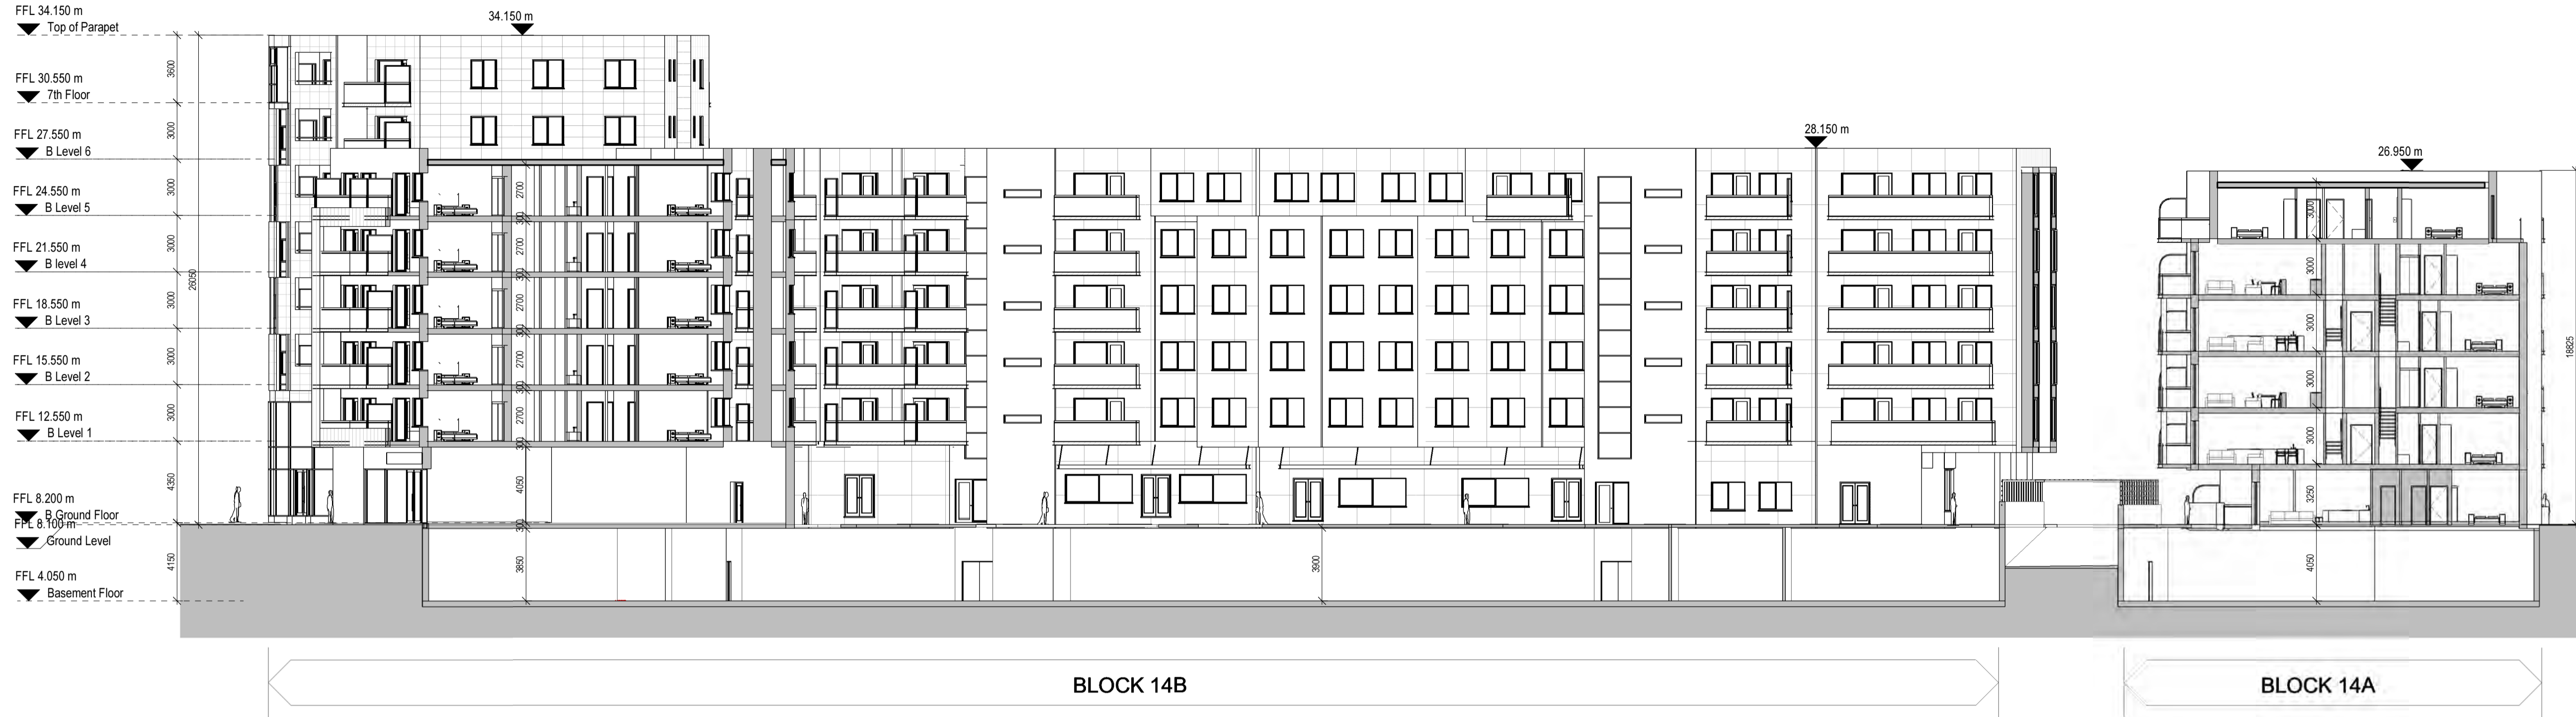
FFL 34.150 m
Top of Parapet

FFL 30.550 m
7th Floor

FFL 27.550 m
B Level 6

FFL 24.550 m
B Level 5

FFL 21.550 m
B level 4

FFL 18.550 m
B Level 3

FFL 15.550 m
B Level 2

FFL 12.550 m
B Level 1

FFL 8.200 m
B Ground Floor
FFL 8.100 m
Ground Level

FFL 4.050 m
Basement Floor

3600
3000
3000
3000
3000
3000
4350
4150
26050

34.150 m

2700
2700
2700
2700
2700
2700
300
300
300
300
300
300
4050
300
3850

28.150 m

3900

26.950 m

3000
3000
3000
3000
3000
3250
4050
18825

BLOCK 14B

BLOCK 14A